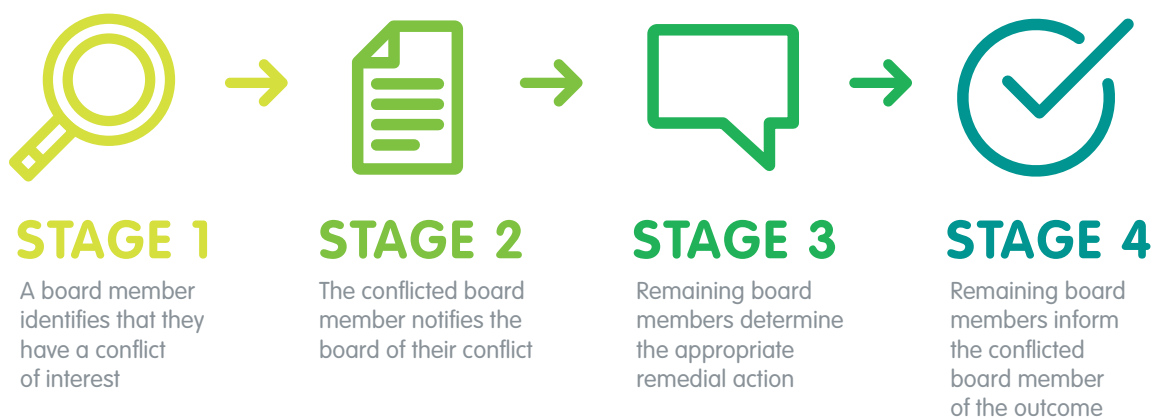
STAGE 1
A board member identifies that they have a conflict of interest

STAGE 2
The conflicted board member notifies the board of their conflict

STAGE 3
Remaining board members determine the appropriate remedial action

STAGE 4
Remaining board members inform the conflicted board member of the outcome